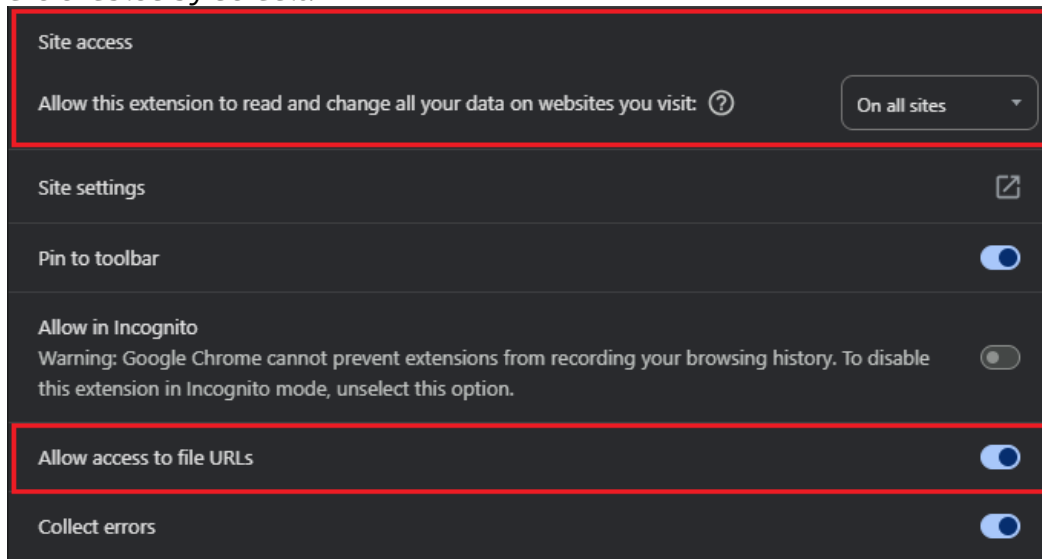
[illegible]

Site access

Allow this extension to read and change all your data on websites you visit:

On all sites

Site settings

Pin to toolbar

Allow in Incognito

Warning: Google Chrome cannot prevent extensions from recording your browsing history. To disable this extension in Incognito mode, unselect this option.

Allow access to file URLs

Collect errors